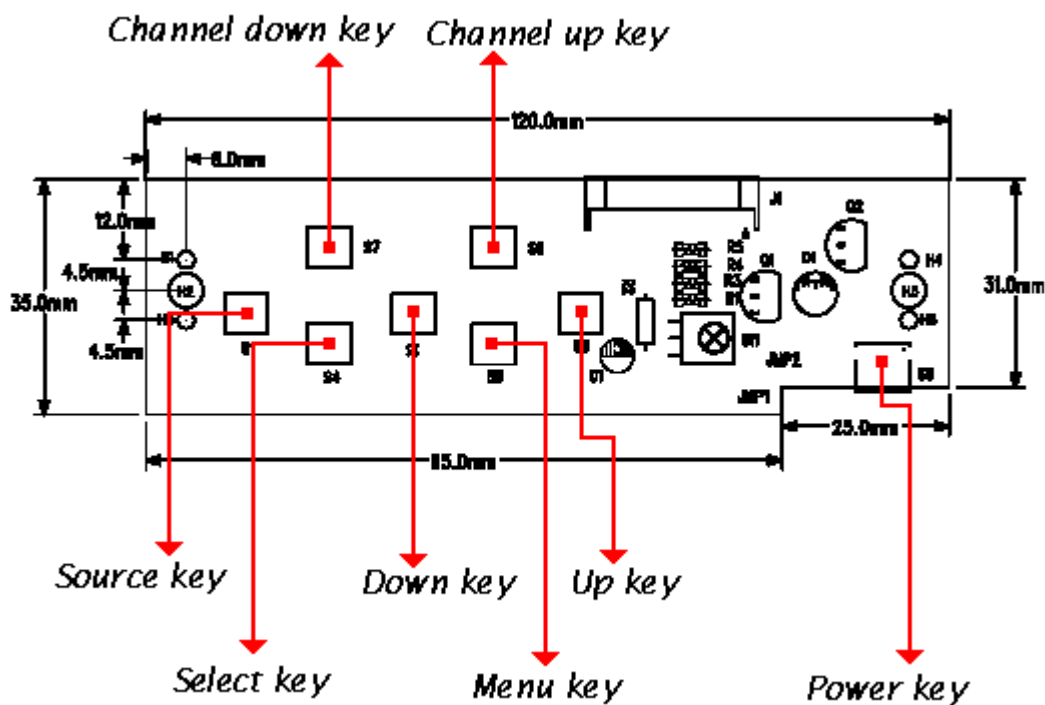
Channel down key
Channel up key
120.0mm
6.0mm
12.0mm
4.5mm
35.0mm
4.5mm
S7
S8
J1
Q2
R5
R4
R3
R1
Q1
D1
H4
H3
H5
31.0mm
H2
S1
S4
S3
S5
S6
R2
U7
U1
JMP2
S9
JMP1
25.0mm
85.0mm
Source key
Down key
Up key
Select key
Menu key
Power key